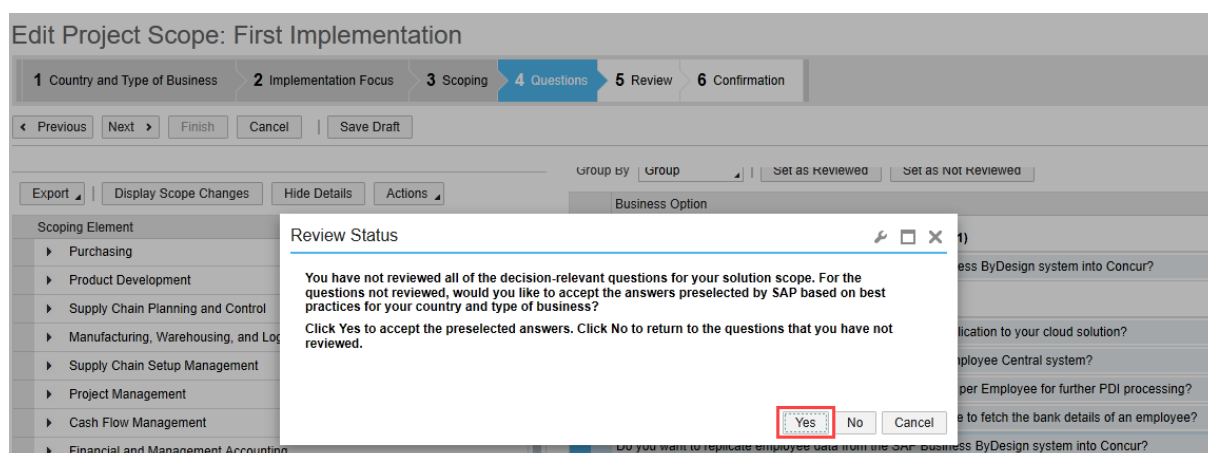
Edit Project Scope: First Implementation

1 Country and Type of Business 2 Implementation Focus 3 Scoping 4 Questions 5 Review 6 Confirmation

‹ Previous Next › Finish Cancel | Save Draft

Export | Display Scope Changes Hide Details Actions

Group By Group | Set as Reviewed Set as Not Reviewed

Business Option

Scoping Element

Purchasing

Product Development

Supply Chain Planning and Control

Manufacturing, Warehousing, and Log

Supply Chain Setup Management

Project Management

Cash Flow Management

Financial and Management Accounting

1)

ess ByDesign system into Concur?

lication to your cloud solution?

nployee Central system?

per Employee for further PDI processing?

e to fetch the bank details of an employee?

Do you want to replicate employee data from the SAP Business ByDesign system into Concur?

Review Status

You have not reviewed all of the decision-relevant questions for your solution scope. For the questions not reviewed, would you like to accept the answers preselected by SAP based on best practices for your country and type of business?

Click Yes to accept the preselected answers. Click No to return to the questions that you have not reviewed.

Yes No Cancel